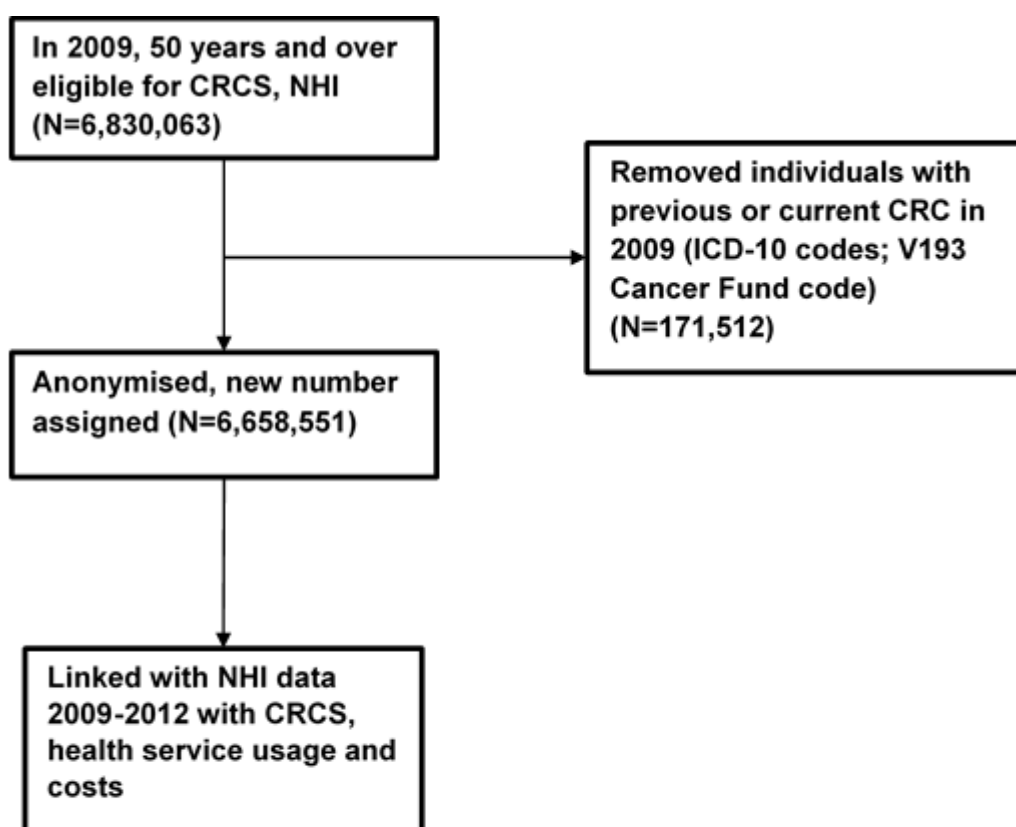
In 2009, 50 years and over eligible for CRCS, NHI (N=6,830,063)

Removed individuals with previous or current CRC in 2009 (ICD-10 codes; V193 Cancer Fund code) (N=171,512)

Anonymised, new number assigned (N=6,658,551)

Linked with NHI data 2009-2012 with CRCS, health service usage and costs